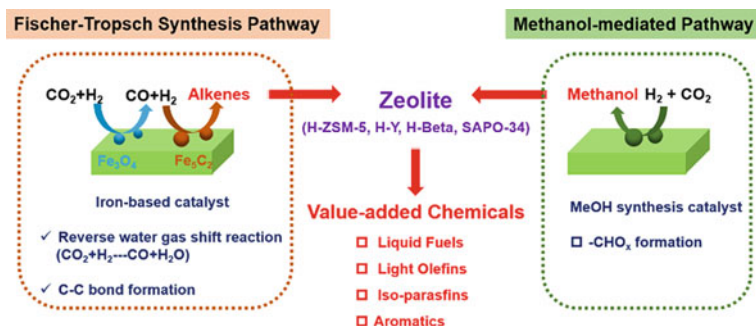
Fischer-Tropsch Synthesis Pathway

$CO_2$+$H_2$ CO+$H_2$ Alkenes

$Fe_3O_4$ $Fe_5C_2$

Iron-based catalyst

✓ Reverse water gas shift reaction ($CO_2$+$H_2$---CO+$H_2O$)

✓ C-C bond formation

Zeolite

(H-ZSM-5, H-Y, H-Beta, SAPO-34)

Value-added Chemicals

□ Liquid Fuels

□ Light Olefins

□ Iso-parasfins

□ Aromatics

Methanol-mediated Pathway

Methanol $H_2$ + $CO_2$

MeOH synthesis catalyst

□ -$CHO_x$ formation